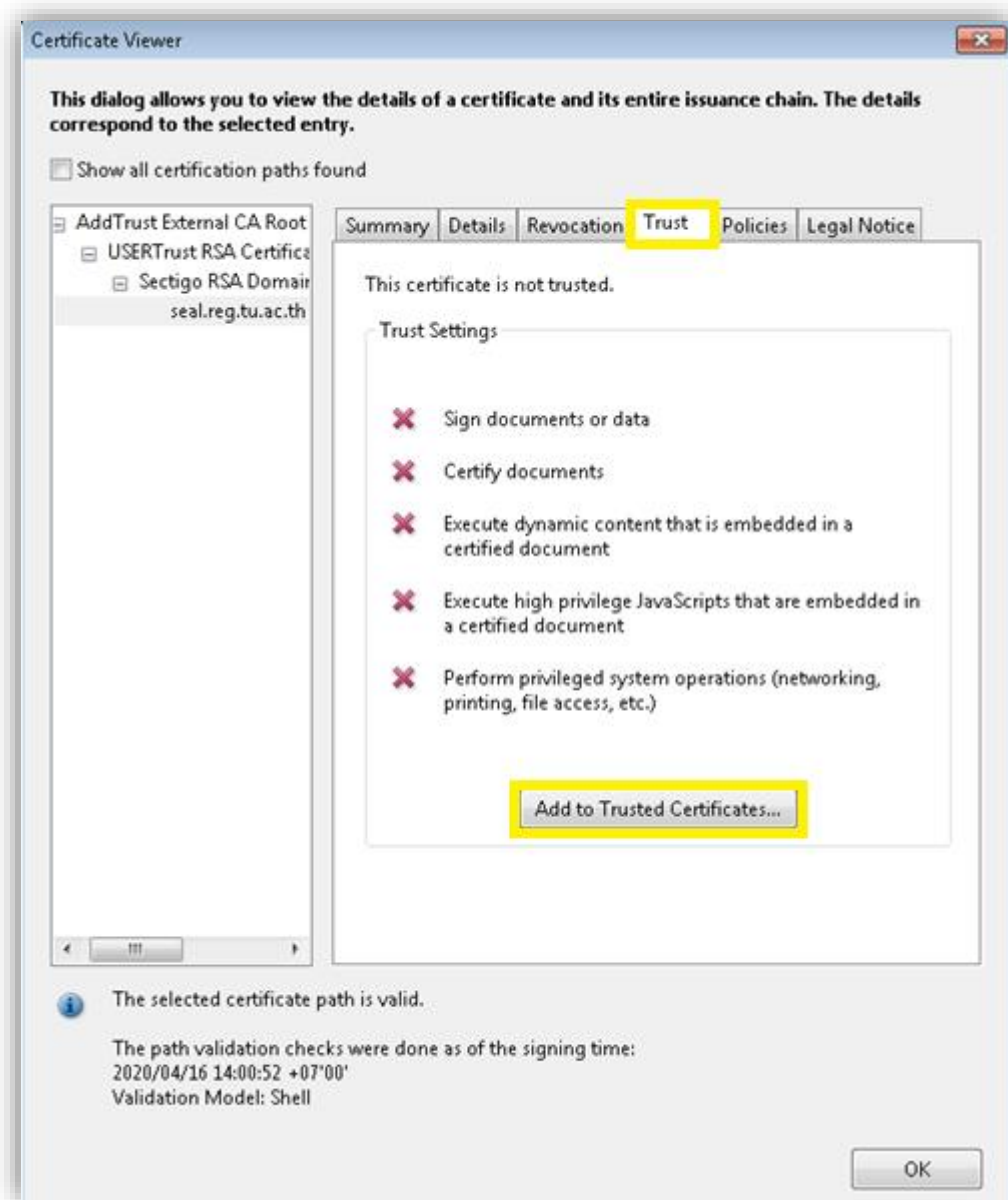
Certificate Viewer

This dialog allows you to view the details of a certificate and its entire issuance chain. The details correspond to the selected entry.

Show all certification paths found

AddTrust External CA Root
USERTrust RSA Certifica
Sectigo RSA Domair
seal.reg.tu.ac.th

Summary | Details | Revocation | Trust | Policies | Legal Notice

This certificate is not trusted.

Trust Settings

Sign documents or data

Certify documents

Execute dynamic content that is embedded in a certified document

Execute high privilege JavaScripts that are embedded in a certified document

Perform privileged system operations (networking, printing, file access, etc.)

Add to Trusted Certificates...

The selected certificate path is valid.

The path validation checks were done as of the signing time:
2020/04/16 14:00:52 +07'00'
Validation Model: Shell

OK